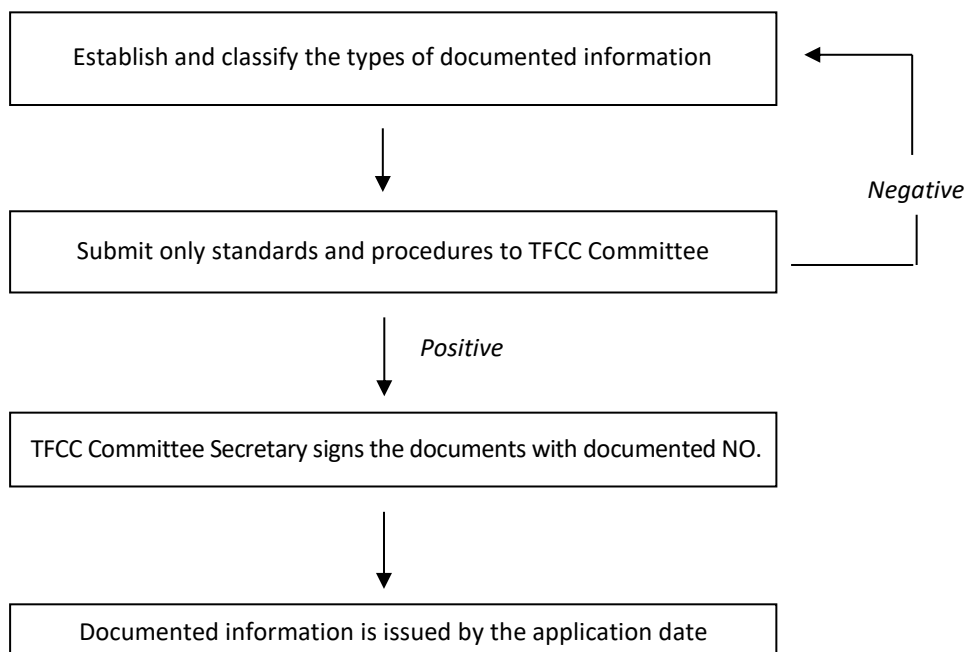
Establish and classify the types of documented information

Negative

Submit only standards and procedures to TFCC Committee

Positive

TFCC Committee Secretary signs the documents with documented NO.

Documented information is issued by the application date